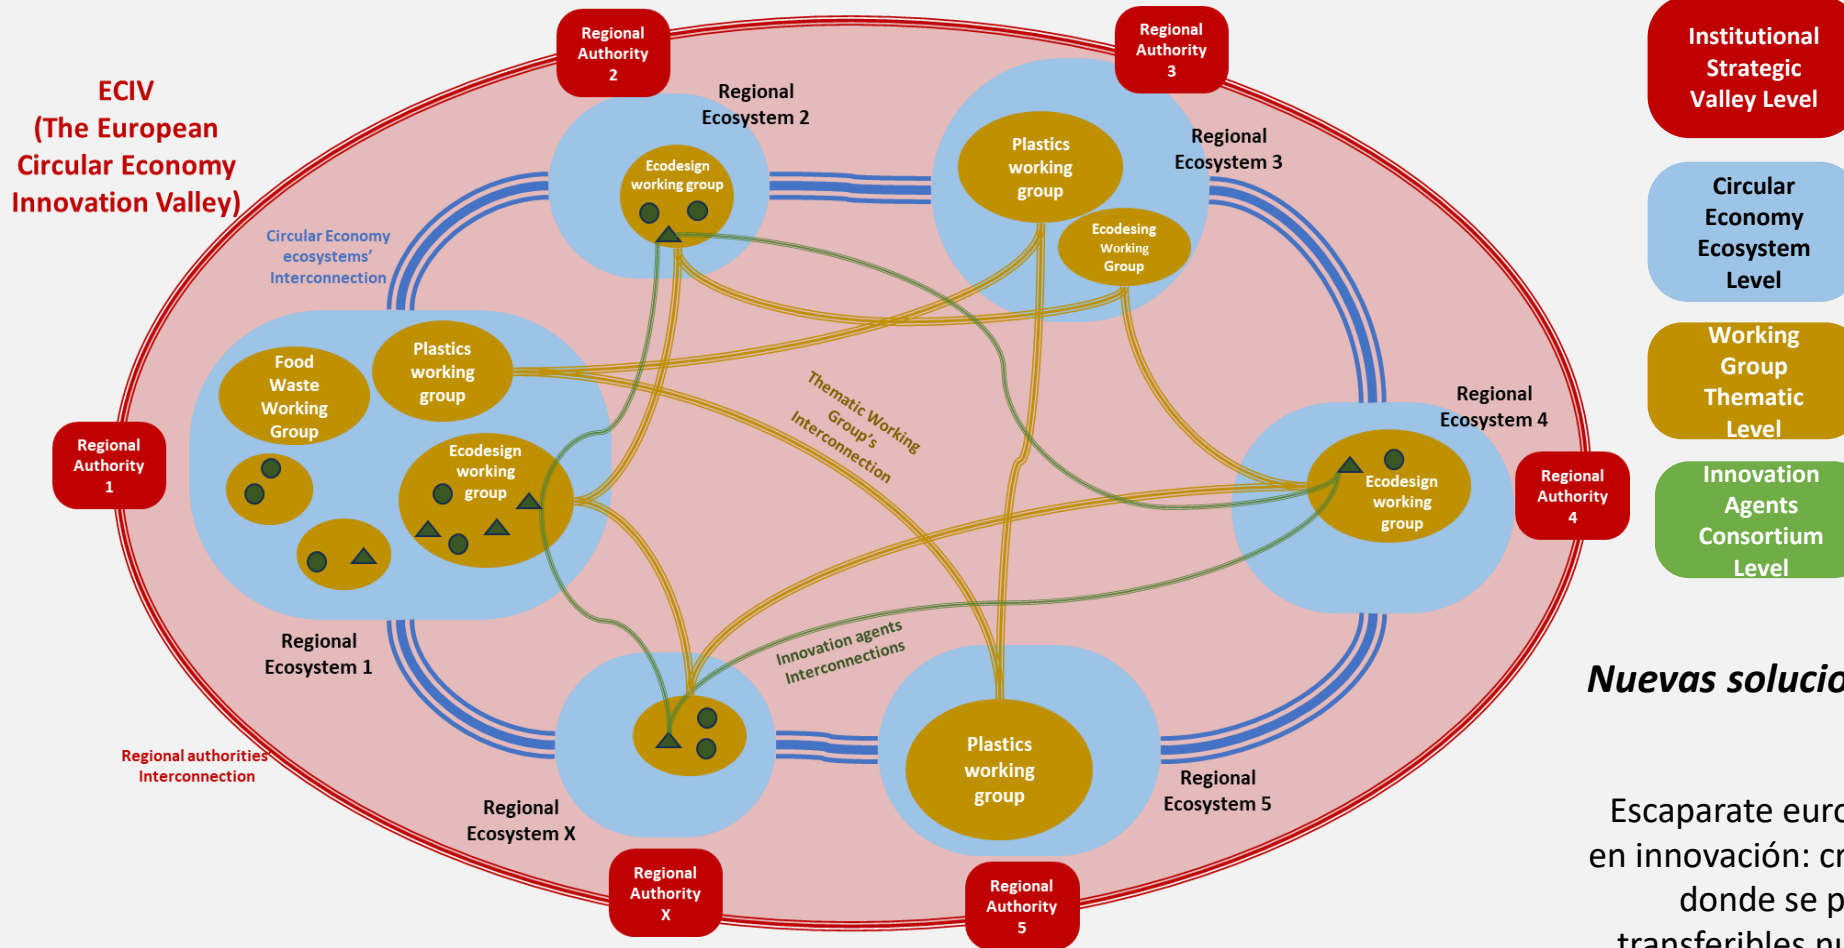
ECIV
(The European Circular Economy Innovation Valley)

Regional Authority 2

Regional Authority 3

Institutional Strategic Valley Level

Regional Ecosystem 2

Ecodesign working group

Plastics working group

Regional Ecosystem 3

Ecodesing Working Group

Circular Economy Ecosystem Level

Circular Economy ecosystems' Interconnection

Food Waste Working Group

Plastics working group

Working Group Thematic Level

Thematic Working Group's Interconnection

Regional Ecosystem 4

Regional Authority 1

Ecodesign working group

Ecodesign working group

Regional Authority 4

Innovation Agents Consortium Level

Regional Ecosystem 1

Innovation agents Interconnections

Nuevas solucio

Regional authorities Interconnection

Plastics working group

Regional Ecosystem 5

Regional Ecosystem X

Escaparate euro
en innovación: cr
donde se p
transferibles nu

Regional Authority X

Regional Authority 5